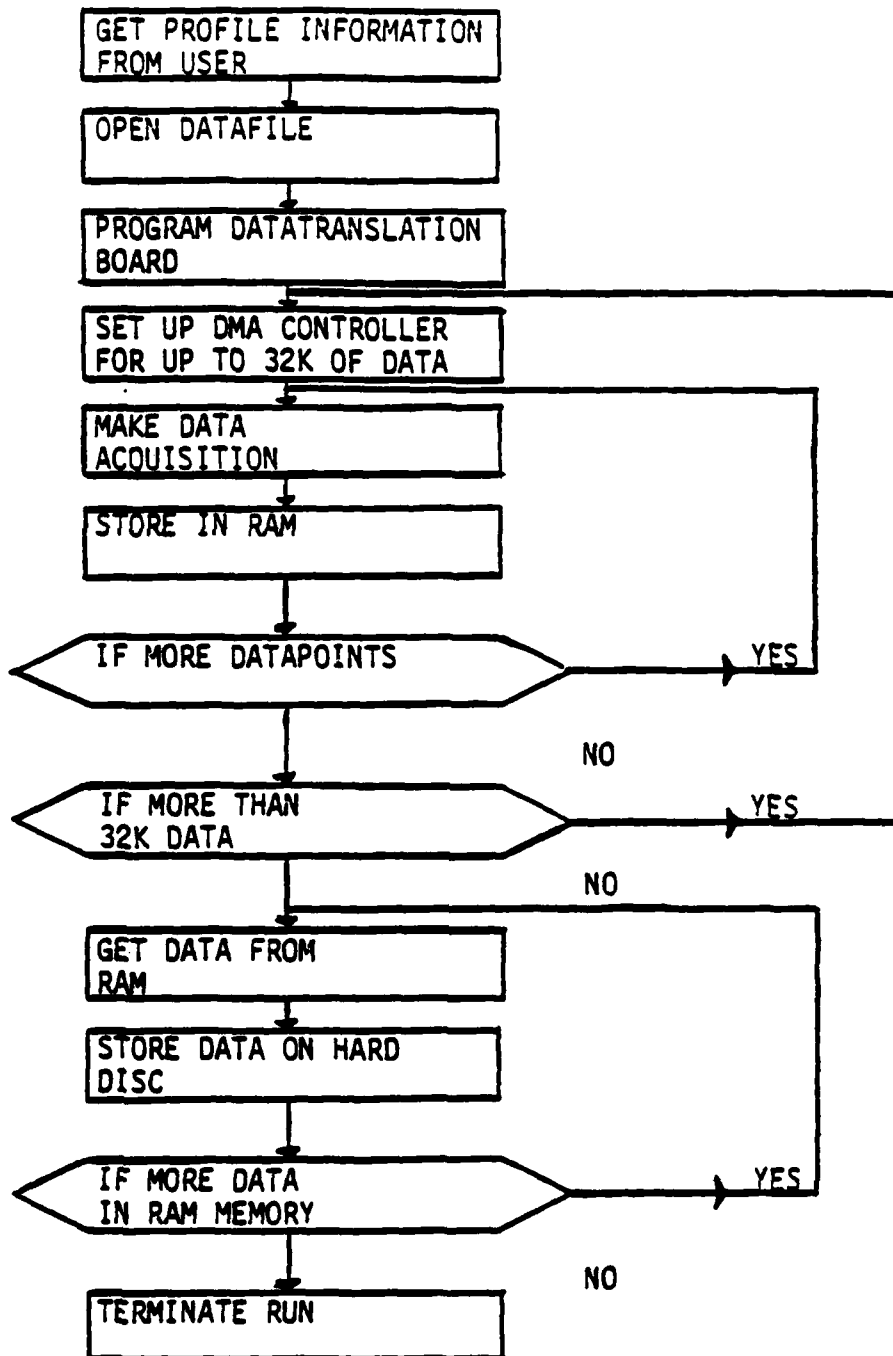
GET PROFILE INFORMATION FROM USER

OPEN DATAFILE

PROGRAM DATATRANSLATION BOARD

SET UP DMA CONTROLLER FOR UP TO 32K OF DATA

MAKE DATA ACQUISITION

STORE IN RAM

IF MORE DATAPOINTS

YES

NO

IF MORE THAN 32K DATA

YES

NO

GET DATA FROM RAM

STORE DATA ON HARD DISC

IF MORE DATA IN RAM MEMORY

YES

NO

TERMINATE RUN